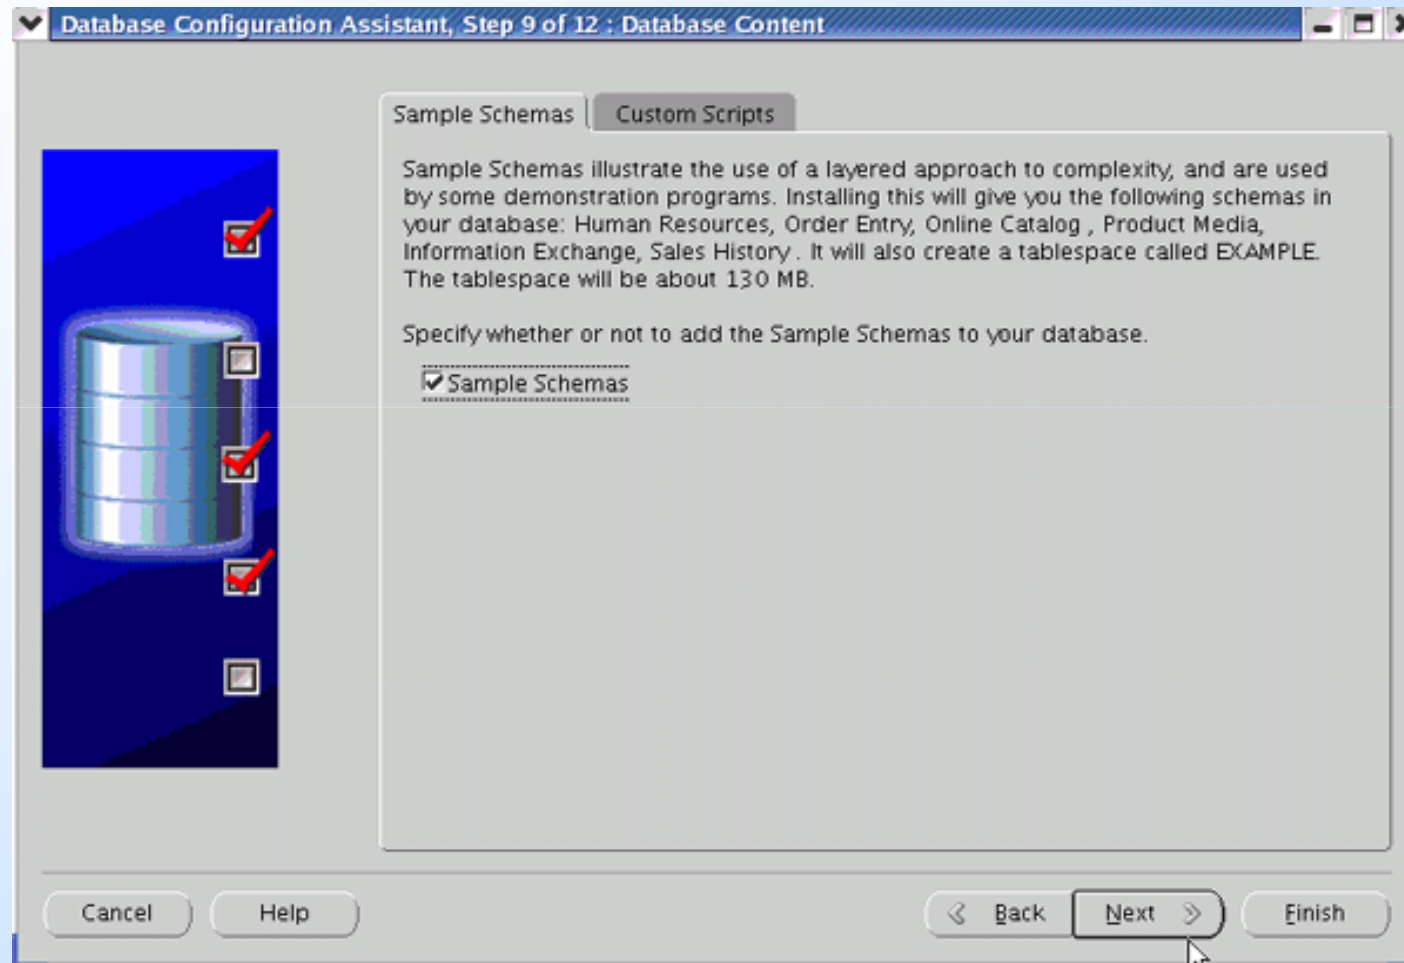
Database Configuration Assistant, Step 9 of 12 : Database Content

Sample Schemas

Custom Scripts

Sample Schemas illustrate the use of a layered approach to complexity, and are used by some demonstration programs. Installing this will give you the following schemas in your database: Human Resources, Order Entry, Online Catalog , Product Media, Information Exchange, Sales History . It will also create a tablespace called EXAMPLE. The tablespace will be about 130 MB.

Specify whether or not to add the Sample Schemas to your database.

Sample Schemas

Cancel

Help

Back

Next

Finish